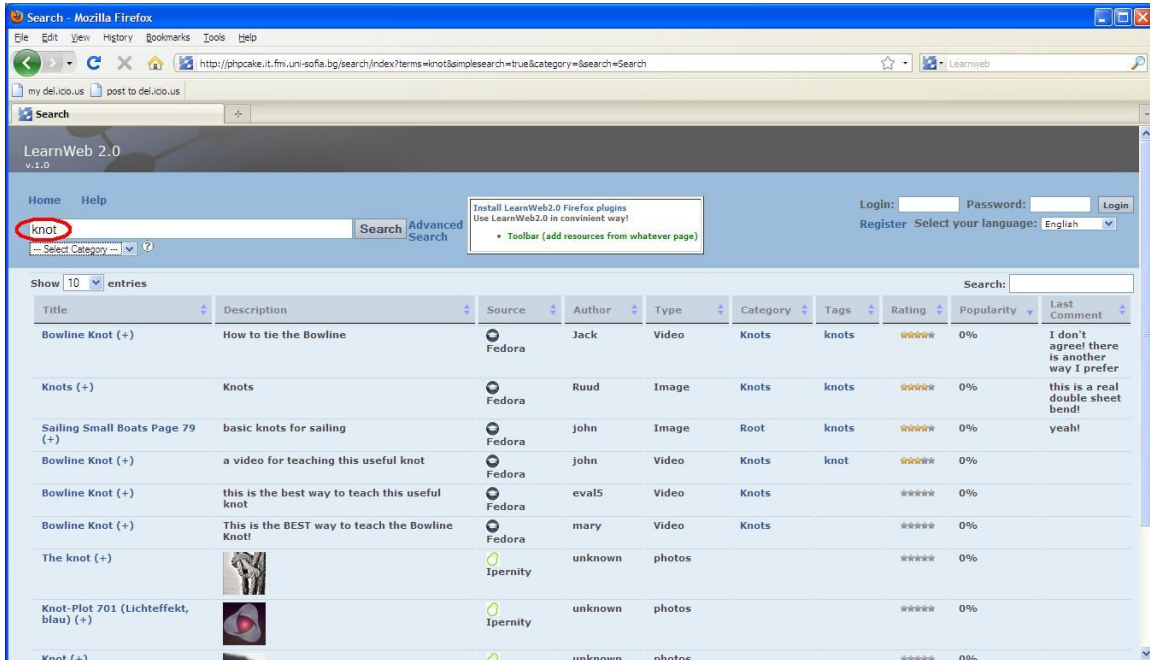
Search - Mozilla Firefox

File Edit View History Bookmarks Tools Help

http://phpcake.it.fmi.uni-sofia.bg/search/index?terms=knot&simplesearch=true&category=&search=Search

Learnweb

my del.icio.us post to del.icio.us

Search

LearnWeb 2.0
v.1.0

Home Help

knot

Search Advanced Search

--- Select Category ---

Install LearnWeb2.0 Firefox plugins
Use LearnWeb2.0 in convinient way!
• Toolbar (add resources from whatever page)

Login: Password: Login

Register Select your language: English

Show 10 entries

Search:

| Title | Description | Source | Author | Type | Category | Tags | Rating | Popularity | Last Comment |
|---|---|---|---|---|---|---|---|---|---|
| Bowline Knot (+) | How to tie the Bowline | Fedora | Jack | Video | Knots | knots | | 0% | I don't agree! there is another way I prefer |
| Knots (+) | Knots | Fedora | Ruud | Image | Knots | knots | | 0% | this is a real double sheet bend! |
| Sailing Small Boats Page 79 (+) | basic knots for sailing | Fedora | john | Image | Root | knots | | 0% | yeah! |
| Bowline Knot (+) | a video for teaching this useful knot | Fedora | john | Video | Knots | knot | | 0% | |
| Bowline Knot (+) | this is the best way to teach this useful knot | Fedora | eval5 | Video | Knots | | | 0% | |
| Bowline Knot (+) | This is the BEST way to teach the Bowline Knot! | Fedora | mary | Video | Knots | | | 0% | |
| The knot (+) | | Ipernity | unknown | photos | | | | 0% | |
| Knot-Plot 701 (Lichteffekt, blau) (+) | | Ipernity | unknown | photos | | | | 0% | |
| Knot (+) | | | unknown | photos | | | | 0% | |